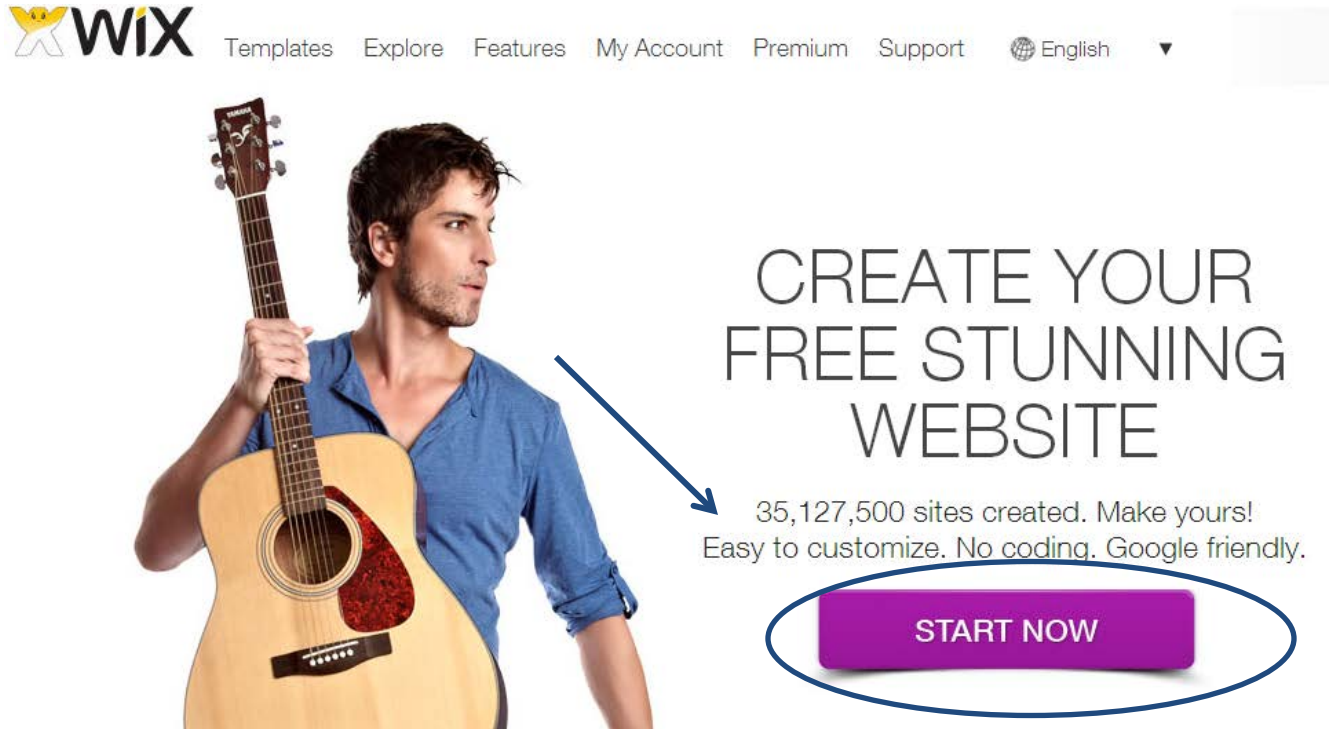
WiX Templates Explore Features My Account Premium Support English ▼

YAMAHA

CREATE YOUR FREE STUNNING WEBSITE

35,127,500 sites created. Make yours!
Easy to customize. No coding. Google friendly.

START NOW